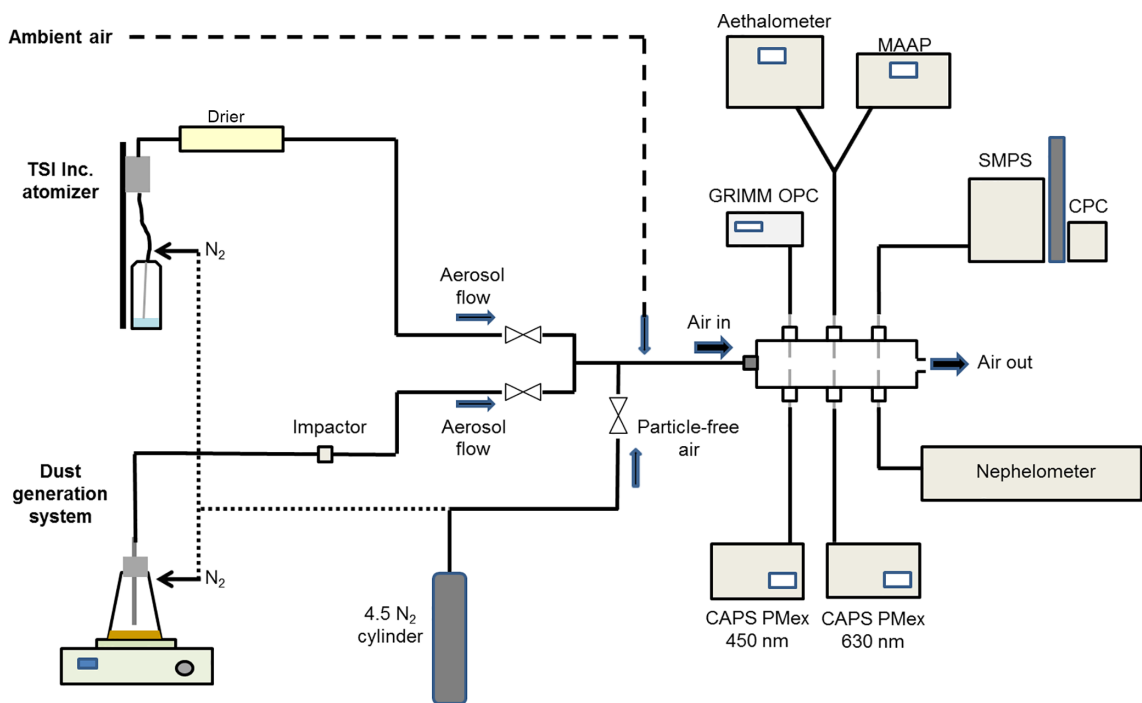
Ambient air

Aethalometer

MAAP

Drier

TSI Inc. atomizer

SMPS

CPC

GRIMM OPC

$N_2$

Aerosol flow

Air in

Air out

Aerosol flow

Impactor

Particle-free air

Dust generation system

Nephelometer

$N_2$

4.5 $N_2$ cylinder

CAPS PMex 450 nm

CAPS PMex 630 nm